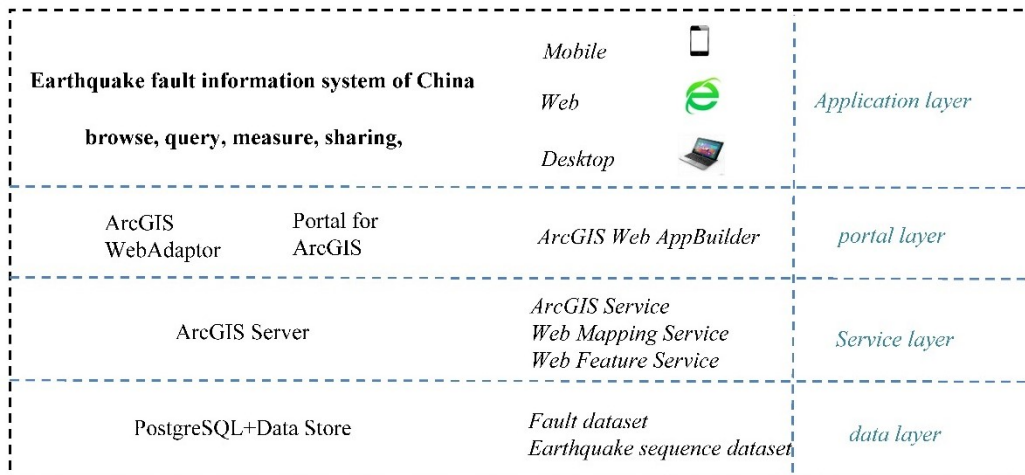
Earthquake fault information system of China

browse, query, measure, sharing,

Mobile

Web

Desktop

Application layer

ArcGIS WebAdaptor

Portal for ArcGIS

ArcGIS Web AppBuilder

portal layer

ArcGIS Server

ArcGIS Service
Web Mapping Service
Web Feature Service

Service layer

PostgreSQL+Data Store

Fault dataset
Earthquake sequence dataset

data layer